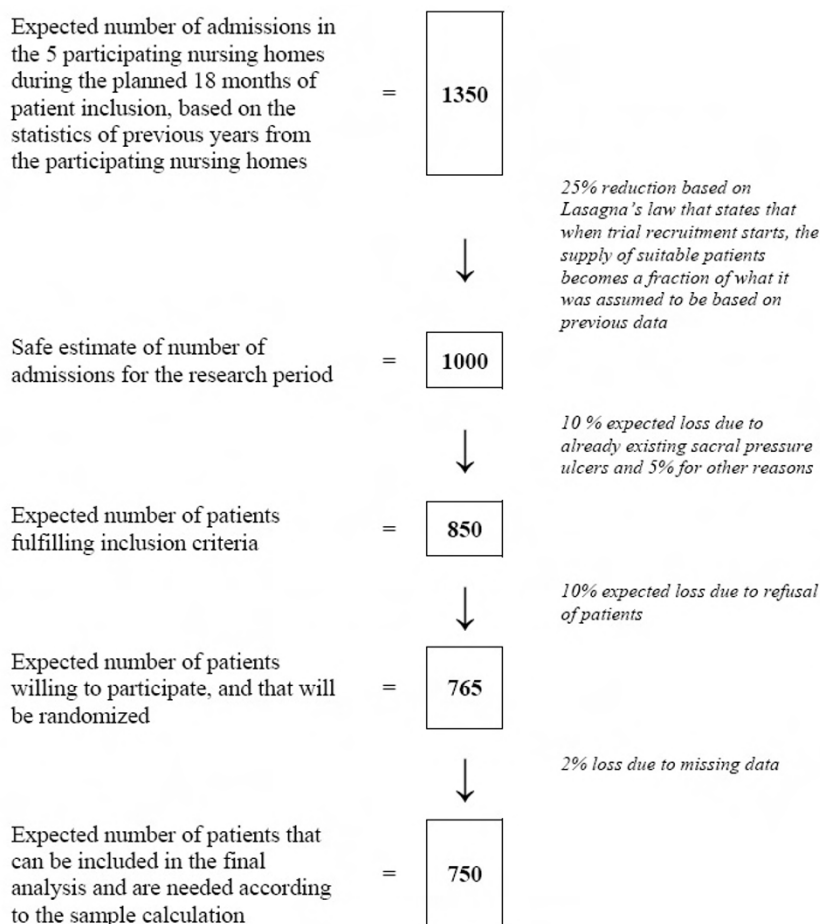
Expected number of admissions in the 5 participating nursing homes during the planned 18 months of patient inclusion, based on the statistics of previous years from the participating nursing homes = 1350

25% reduction based on Lasagna's law that states that when trial recruitment starts, the supply of suitable patients becomes a fraction of what it was assumed to be based on previous data

Safe estimate of number of admissions for the research period = 1000

10 % expected loss due to already existing sacral pressure ulcers and 5% for other reasons

Expected number of patients fulfilling inclusion criteria = 850

10% expected loss due to refusal of patients

Expected number of patients willing to participate, and that will be randomized = 765

2% loss due to missing data

Expected number of patients that can be included in the final analysis and are needed according to the sample calculation = 750